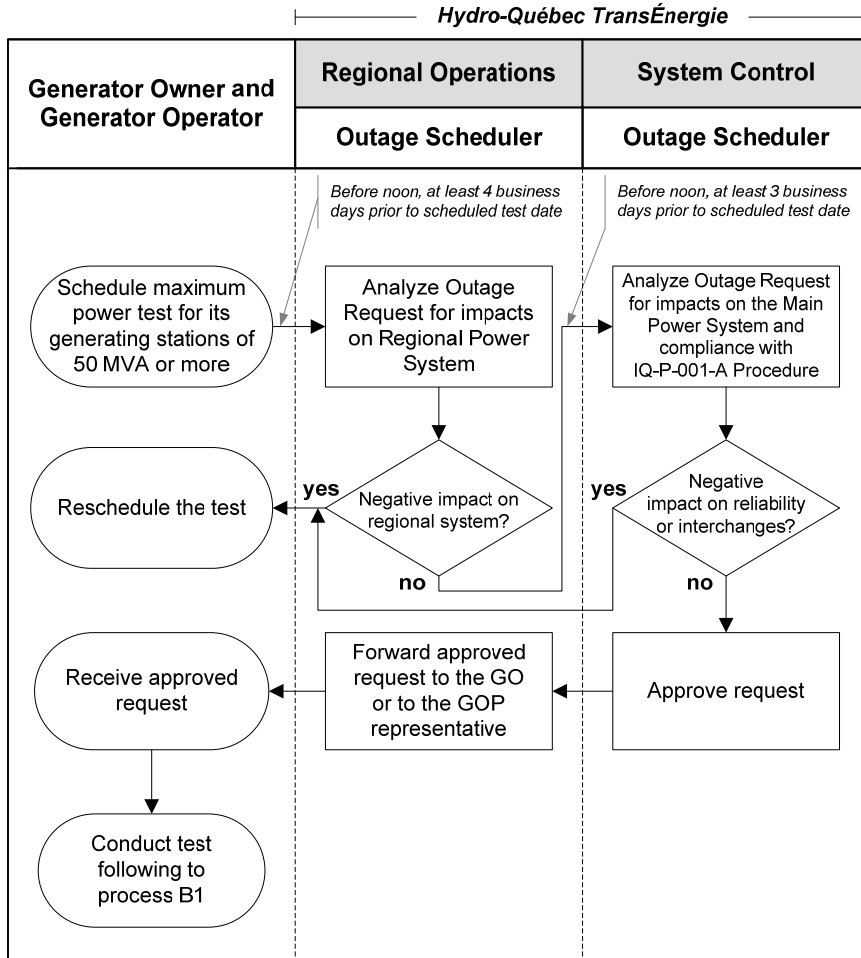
Hydro-Québec TransÉnergie

Generator Owner and Generator Operator

Regional Operations

Outage Scheduler

System Control

Outage Scheduler

Before noon, at least 4 business days prior to scheduled test date

Before noon, at least 3 business days prior to scheduled test date

Schedule maximum power test for its generating stations of 50 MVA or more

Analyze Outage Request for impacts on Regional Power System

Analyze Outage Request for impacts on the Main Power System and compliance with IQ-P-001-A Procedure

Reschedule the test

yes

Negative impact on regional system?

no

yes

Negative impact on reliability or interchanges?

no

Receive approved request

Forward approved request to the GO or to the GOP representative

Approve request

Conduct test following to process B1